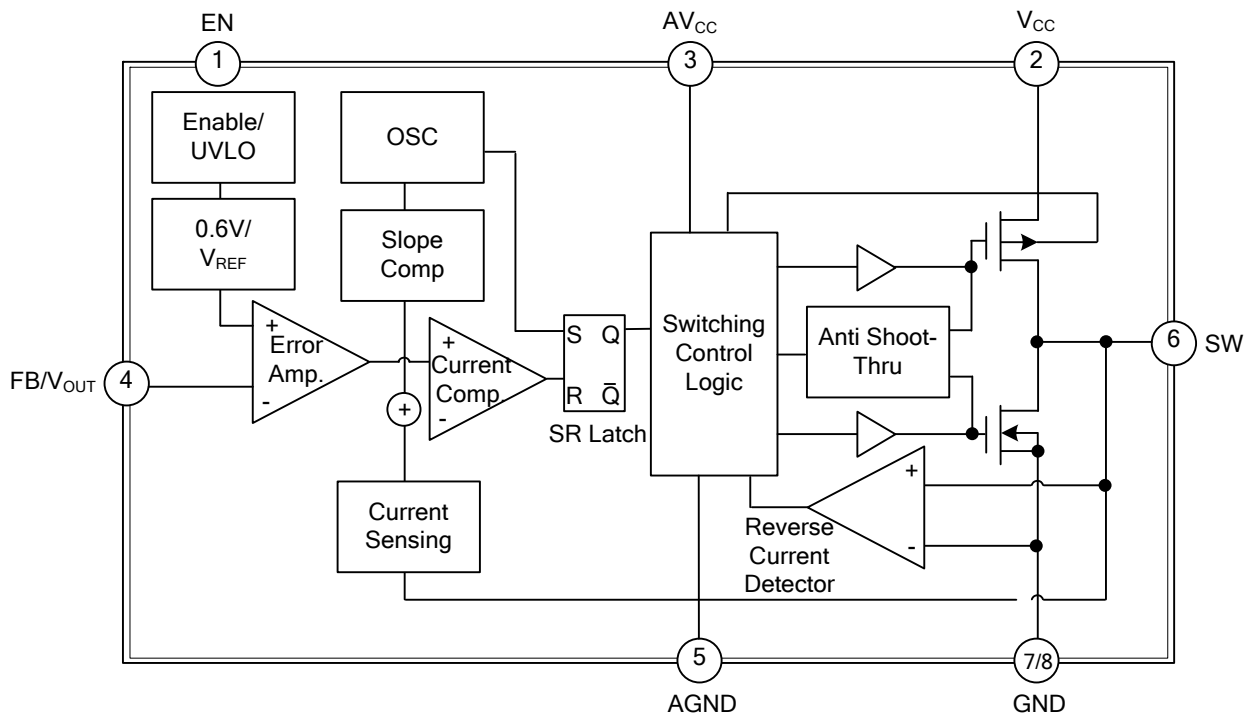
EN

1

$AV_{CC}$

3

$V_{CC}$

2

Enable/ UVLO

OSC

0.6V/ $V_{REF}$

Slope Comp

+ Error Amp. -

+ Current Comp. -

+

S Q

R $\bar{Q}$

SR Latch

Switching Control Logic

Anti Shoot-Thru

6 SW

$FB/V_{OUT}$ 4

Current Sensing

+ -

Reverse Current Detector

5

AGND

7/8

GND